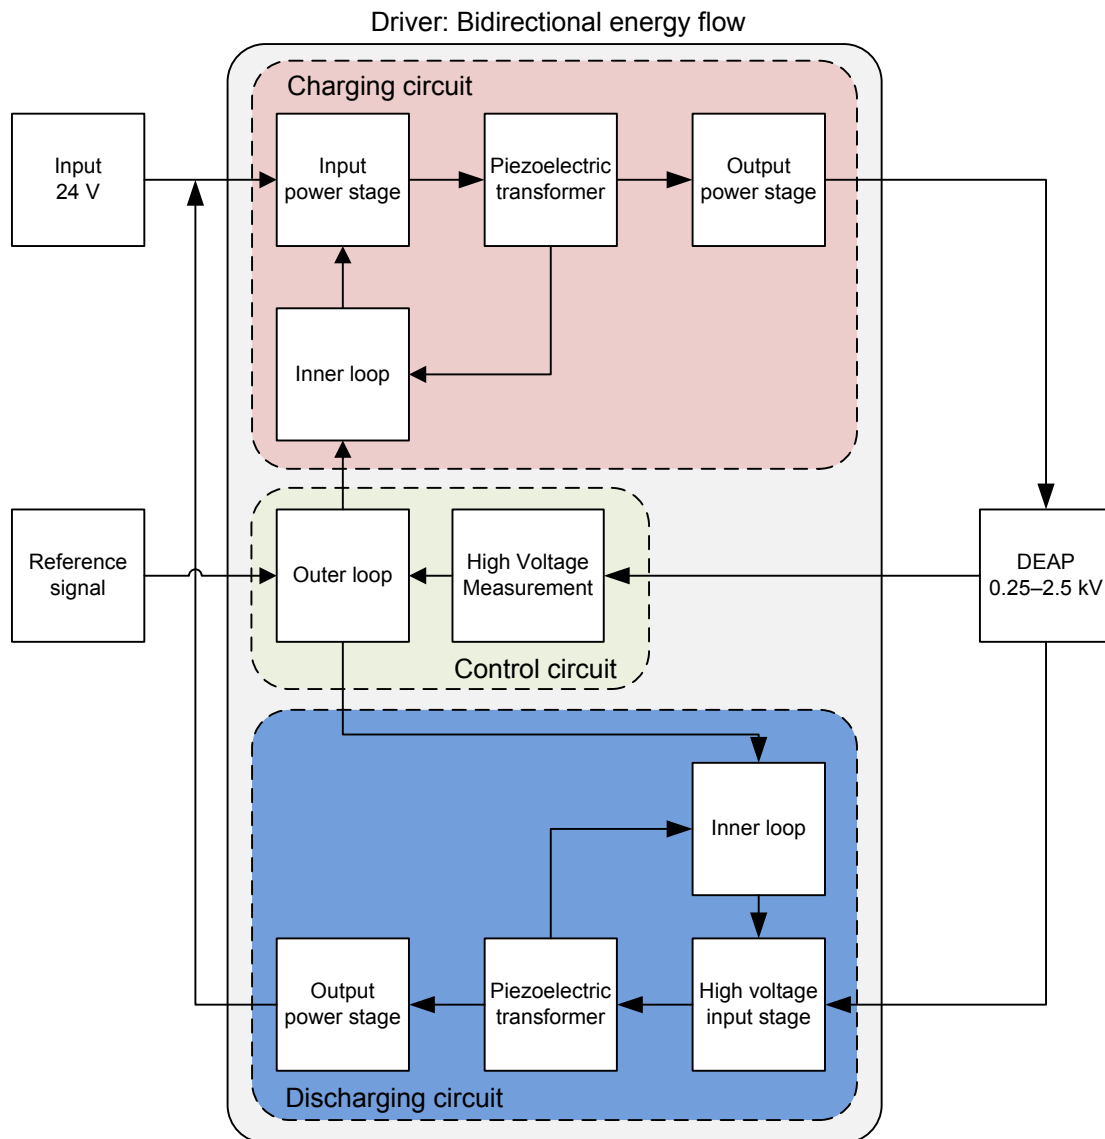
Driver: Bidirectional energy flow

Charging circuit

Input
24 V

Input
power stage

Piezoelectric
transformer

Output
power stage

Inner loop

Reference
signal

Outer loop

High Voltage
Measurement

DEAP
0.25–2.5 kV

Control circuit

Inner loop

Output
power stage

Piezoelectric
transformer

High voltage
input stage

Discharging circuit